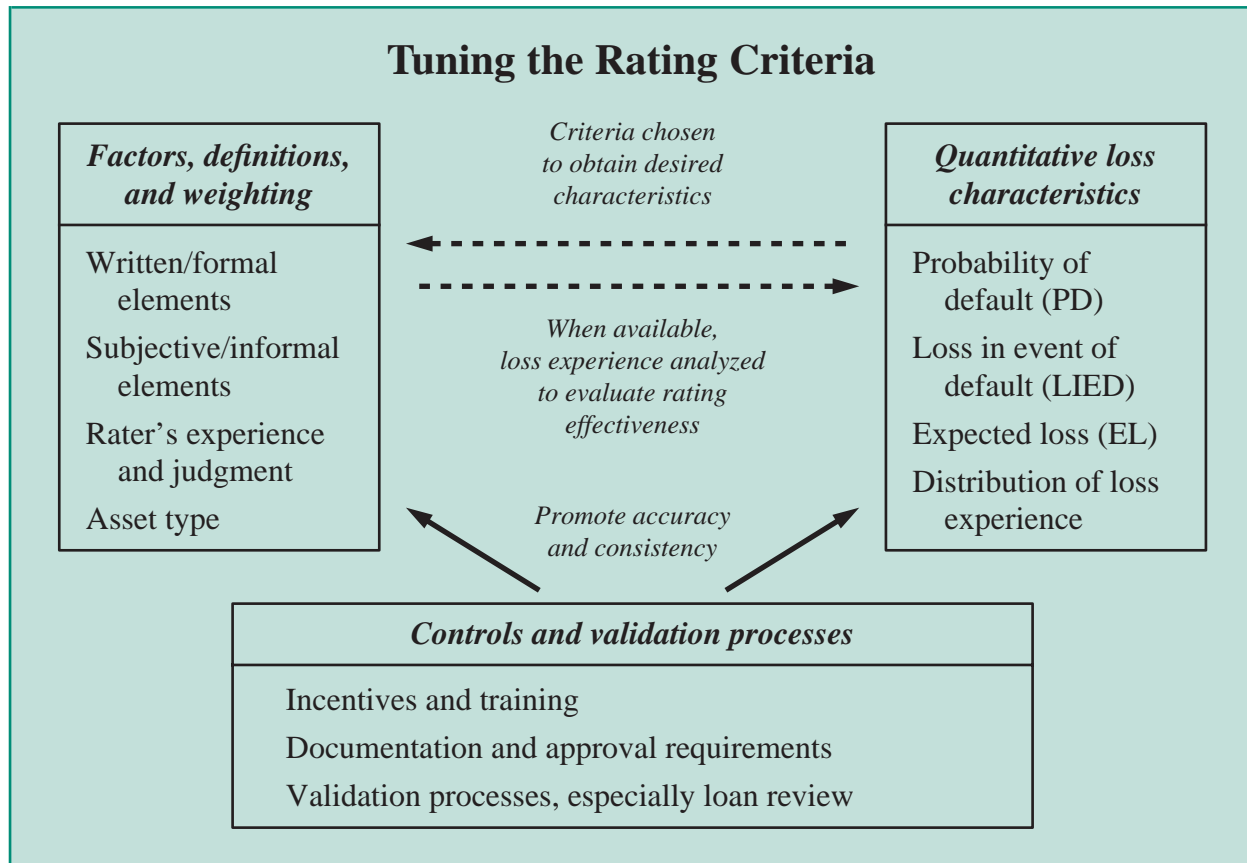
Tuning the Rating Criteria

Factors, definitions, and weighting

Written/formal elements

Subjective/informal elements

Rater's experience and judgment

Asset type

Criteria chosen to obtain desired characteristics

When available, loss experience analyzed to evaluate rating effectiveness

Quantitative loss characteristics

Probability of default (PD)

Loss in event of default (LIED)

Expected loss (EL)

Distribution of loss experience

Promote accuracy and consistency

Controls and validation processes

Incentives and training

Documentation and approval requirements

Validation processes, especially loan review